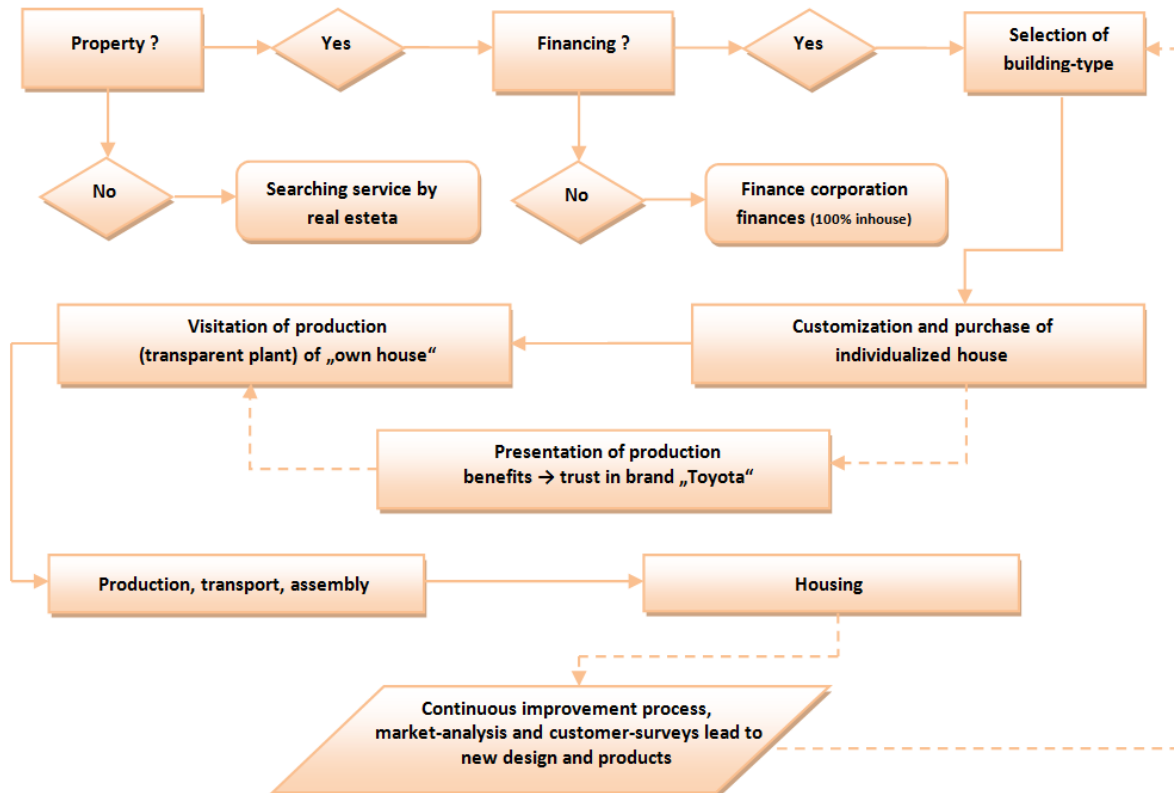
Property ?

Yes

Financing ?

Yes

Selection of building-type

No

Searching service by real esteta

No

Finance corporation finances (100% inhouse)

Visitation of production (transparent plant) of „own house“

Customization and purchase of individualized house

Presentation of production benefits → trust in brand „Toyota“

Production, transport, assembly

Housing

Continuous improvement process, market-analysis and customer-surveys lead to new design and products